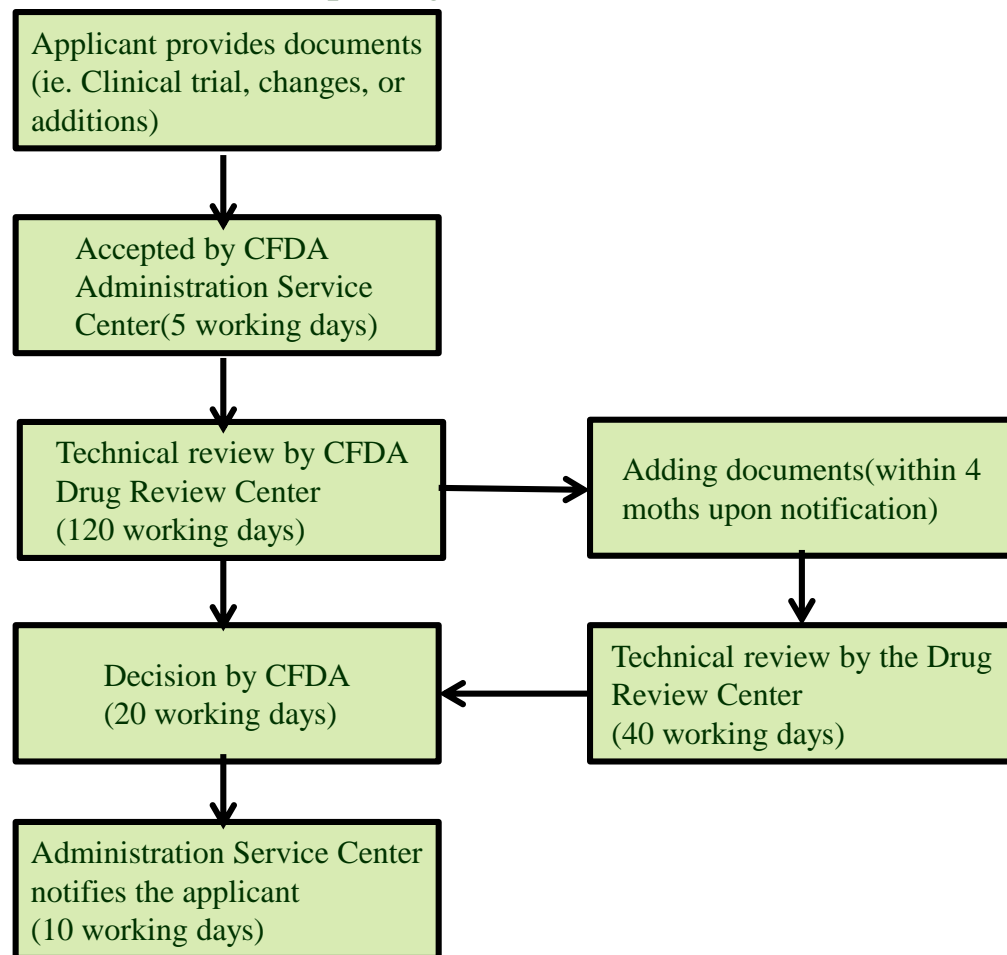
Applicant provides documents (ie. Clinical trial, changes, or additions)

Accepted by CFDA Administration Service Center(5 working days)

Technical review by CFDA Drug Review Center (120 working days)

Adding documents(within 4 moths upon notification)

Technical review by the Drug Review Center (40 working days)

Decision by CFDA (20 working days)

Administration Service Center notifies the applicant (10 working days)